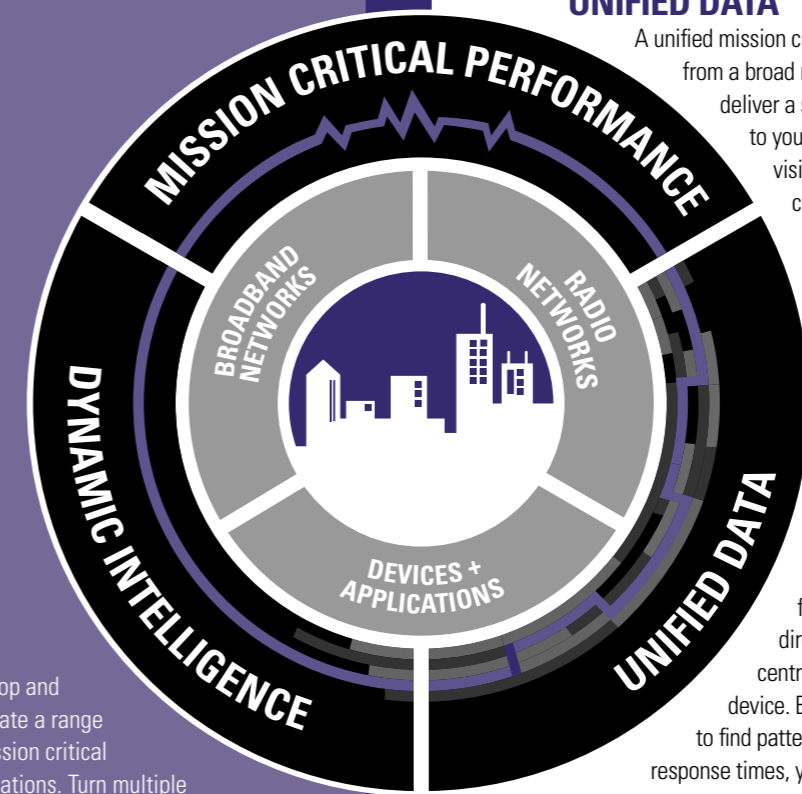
UNIFIED DATA

A unified mission c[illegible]
from a broad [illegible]
deliver a s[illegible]
to you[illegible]
visi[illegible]
c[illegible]

MISSION CRITICAL PERFORMANCE

BROADBAND NETWORKS

RADIO NETWORKS

DEVICES + APPLICATIONS

DYNAMIC INTELLIGENCE

UNIFIED DATA

f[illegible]
dir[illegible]
centr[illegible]
device. E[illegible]
to find patte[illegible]
response times, y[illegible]

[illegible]op and
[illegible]ate a range
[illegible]sion critical
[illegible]ations. Turn multiple